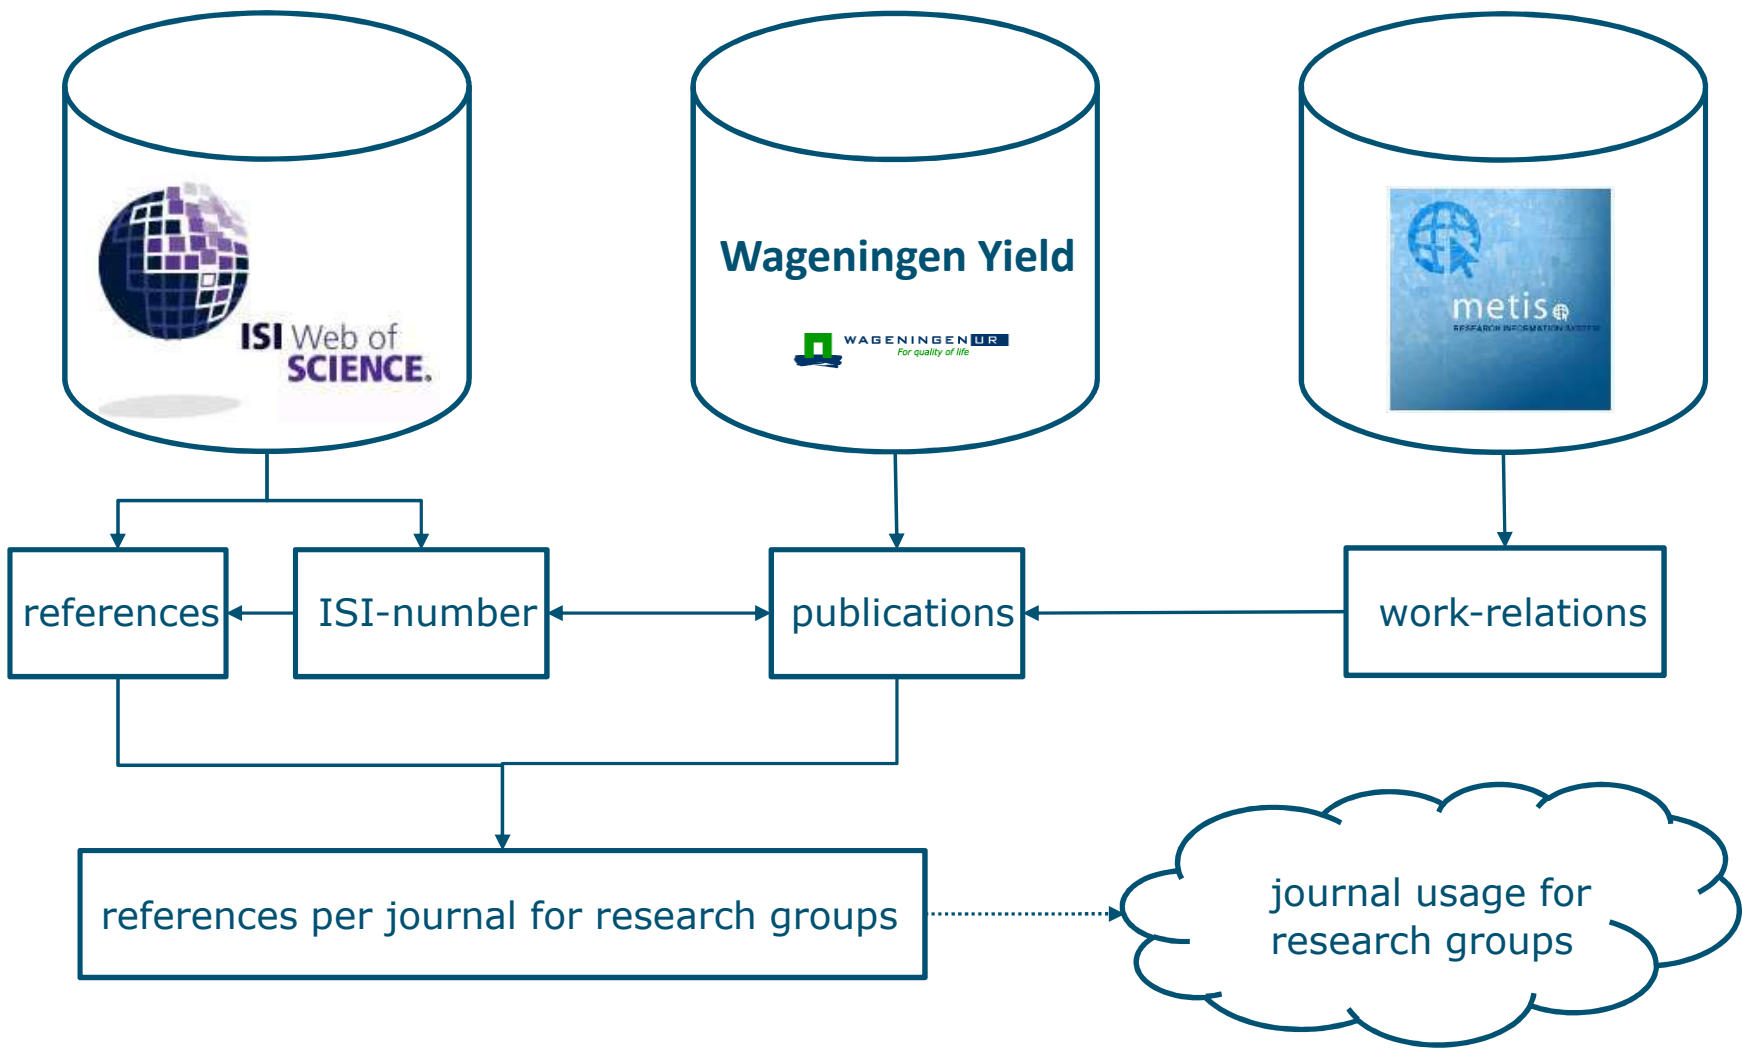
ISI Web of SCIENCE.

Wageningen Yield

WAGENINGEN UR
For quality of life

metis
RESEARCH INFORMATION SYSTEM

references

ISI-number

publications

work-relations

references per journal for research groups

journal usage for research groups